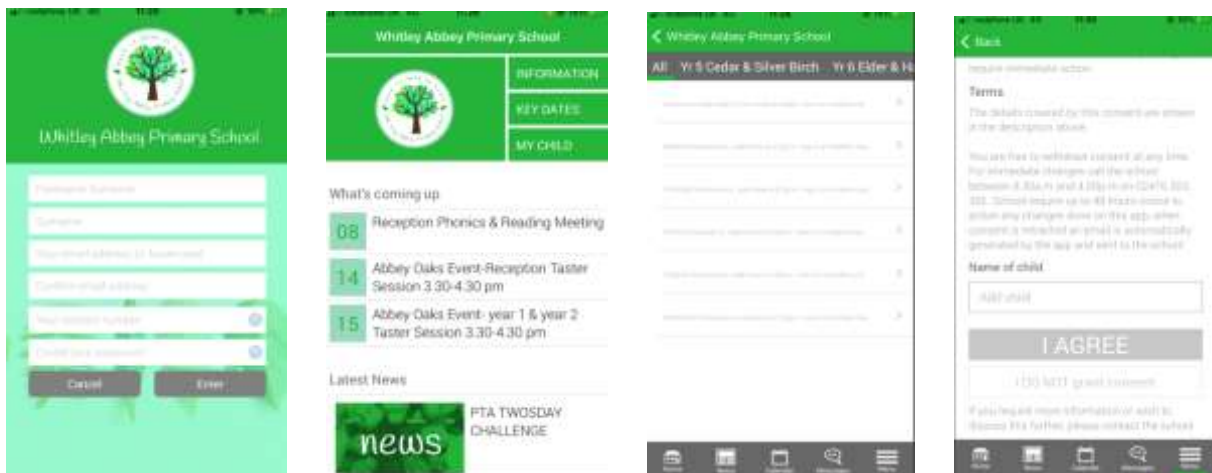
Whitley Abbey Primary School

Cancel

Enter

Whitley Abbey Primary School

INFORMATION

KEY DATES

MY CHILD

What's coming up

08 Reception Phonics & Reading Meeting

14 Abbey Oaks Event-Reception Taster Session 3.30-4.30 pm

15 Abbey Oaks Event- year 1 & year 2 Taster Session 3.30-4.30 pm

Latest News

news

PTA TWOSDAY CHALLENGE

Whitley Abbey Primary School

All Yr 5 Cedar & Silver Birch Yr 6 Elder & H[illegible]

Back

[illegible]

Terms

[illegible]

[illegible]

Name of child

Add child

I AGREE

I DO NOT grant consent

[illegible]